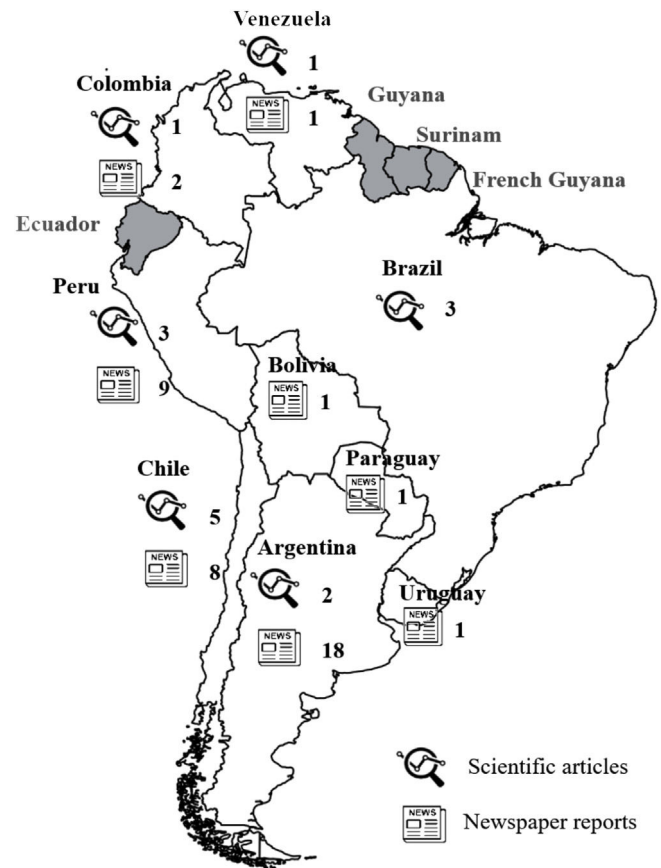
Venezuela
1
NEWS
1
Colombia
1
NEWS
2
Guyana
Surinam
French Guyana
Ecuador
Brazil
3
Peru
3
NEWS
9
Bolivia
NEWS
1
Paraguay
NEWS
1
Chile
5
NEWS
8
Argentina
2
NEWS
18
Uruguay
NEWS
1
Scientific articles
NEWS
Newspaper reports